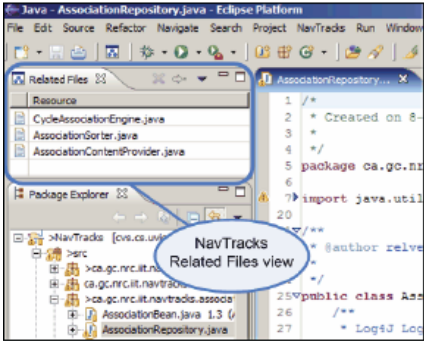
Java - AssociationRepository.java - Eclipse Platform

File Edit Source Refactor Navigate Search Project NavTracks Run Window

Related Files

Resource

CycleAssociationEngine.java

AssociationSorter.java

AssociationContentProvider.java

Package Explorer

>NavTracks [cvs.cs.uvi

>src

>ca.gc.nrc.iit.

ca.gc.nrc.iit.navtra

>ca.gc.nrc.iit.navtracks.associa

AssociationBean.java 1.3 (A

AssociationRepository.java

NavTracks Related Files view

AssociationRepository.java

1 /*
2 * Created on 8-
3 *
4 */
5 package ca.gc.nrc
6
7 import java.util
20
21 /**
22 * @author relve
23 *
24 */
25 public class Ass
26 /**
27 * Log4J Log